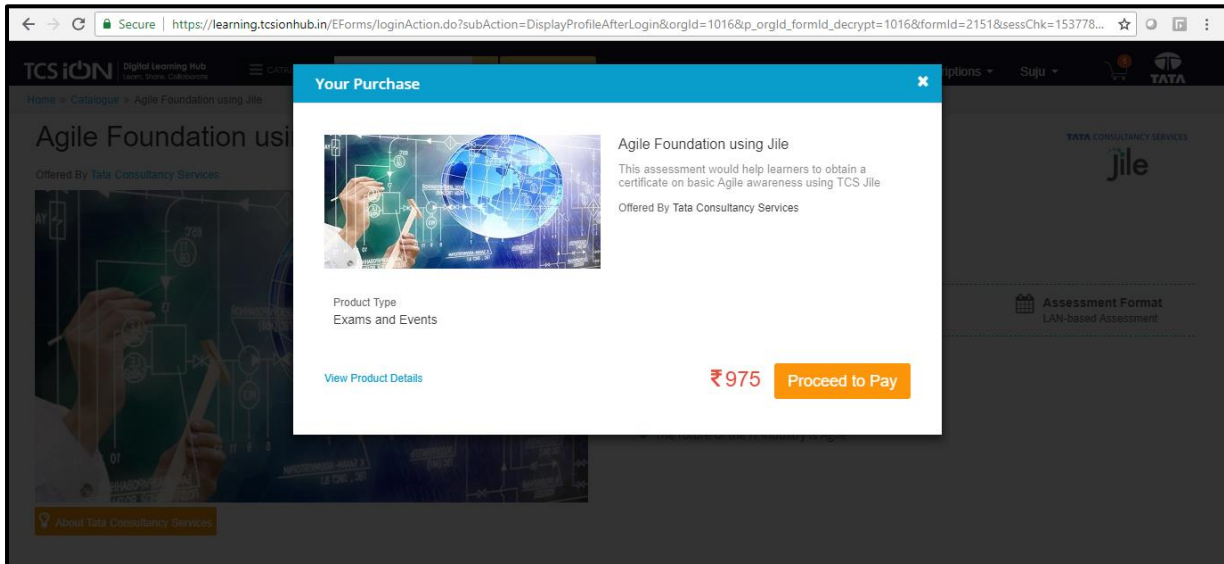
Secure | https://learning.tcsionhub.in/EForms/loginAction.do?subAction=DisplayProfileAfterLogin&orgId=1016&p_orgId_formId_decrypt=1016&formId=2151&sessChk=153778...

TCS iON Digital Learning Hub Learn. Share. Collaborate

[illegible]ptions Suju

TATA

Home » Catalogue » Agile Foundation using Jile

Agile Foundation usi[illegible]

Offered By Tata Consultancy Services

TATA CONSULTANCY SERVICES

Jile

Assessment Format
LAN-based Assessment

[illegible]

About Tata Consultancy Services

Your Purchase

Agile Foundation using Jile

This assessment would help learners to obtain a certificate on basic Agile awareness using TCS Jile

Offered By Tata Consultancy Services

Product Type
Exams and Events

View Product Details

₹975

Proceed to Pay